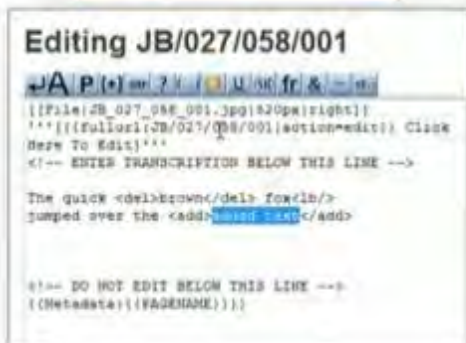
Editing JB/027/058/001

[[File:JB_027_058_001.jpg|620px|right]]
'''[{{fullurl:JB/027/058/001|action=edit}} Click Here To Edit]'''
<!-- ENTER TRANSCRIPTION BELOW THIS LINE -->

The quick <del>brown</del> fox<lb/>
jumped over the <add>added text</add>

<!-- DO NOT EDIT BELOW THIS LINE -->
{{Metadata:{{PAGENAME}}}}